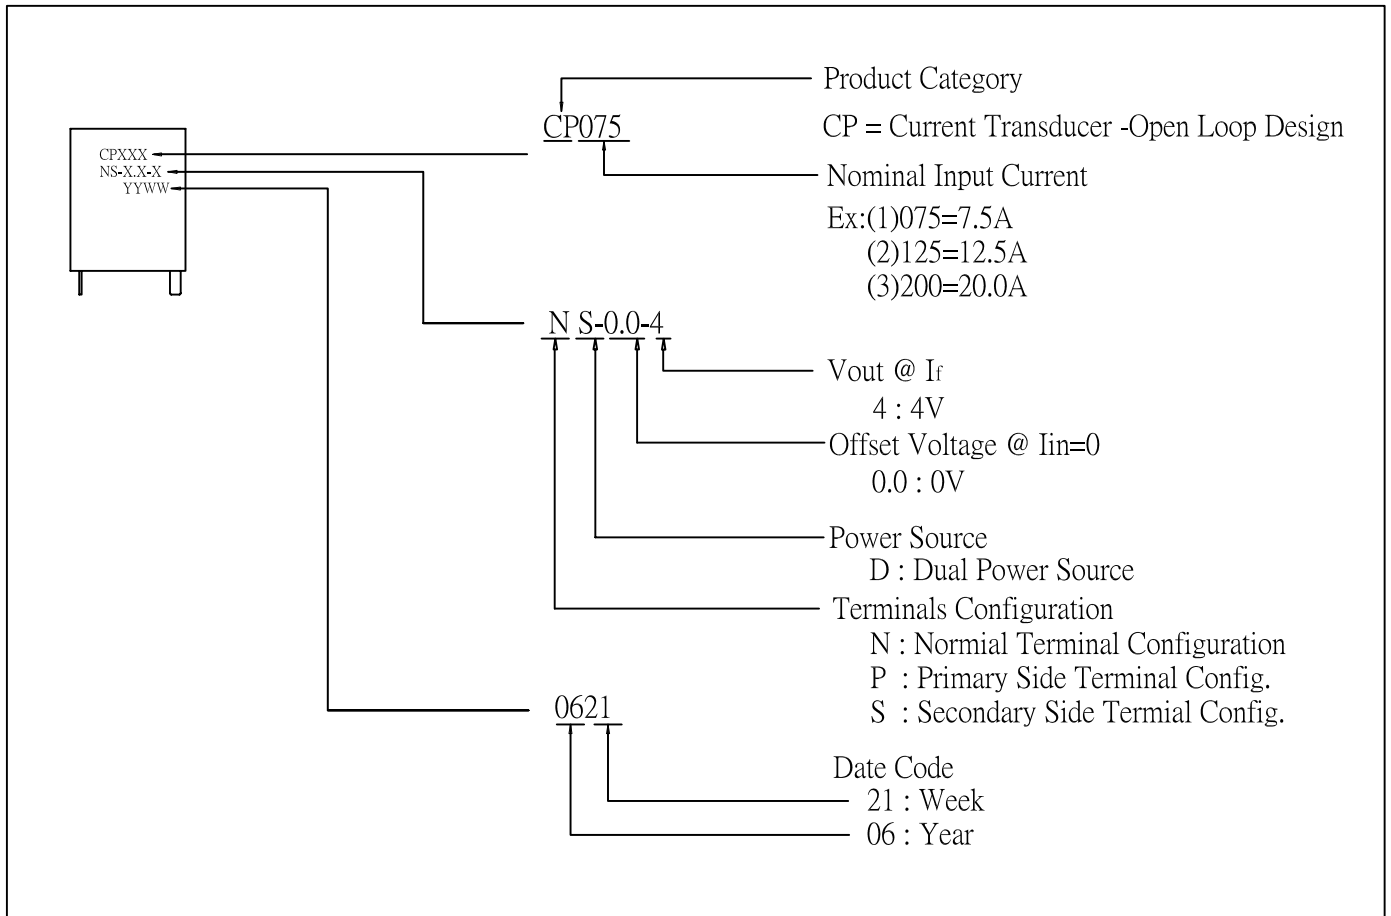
CPXXX
NS-X.X-X
YYWW

CP075

Product Category

CP = Current Transducer -Open Loop Design

Nominal Input Current

Ex:(1)075=7.5A
(2)125=12.5A
(3)200=20.0A

N S-0.0-4

Vout @ $I_f$
4 : 4V

Offset Voltage @ Iin=0
0.0 : 0V

Power Source
D : Dual Power Source

Terminals Configuration
N : Normial Terminal Configuration
P : Primary Side Terminal Config.
S : Secondary Side Termial Config.

0621

Date Code
21 : Week
06 : Year